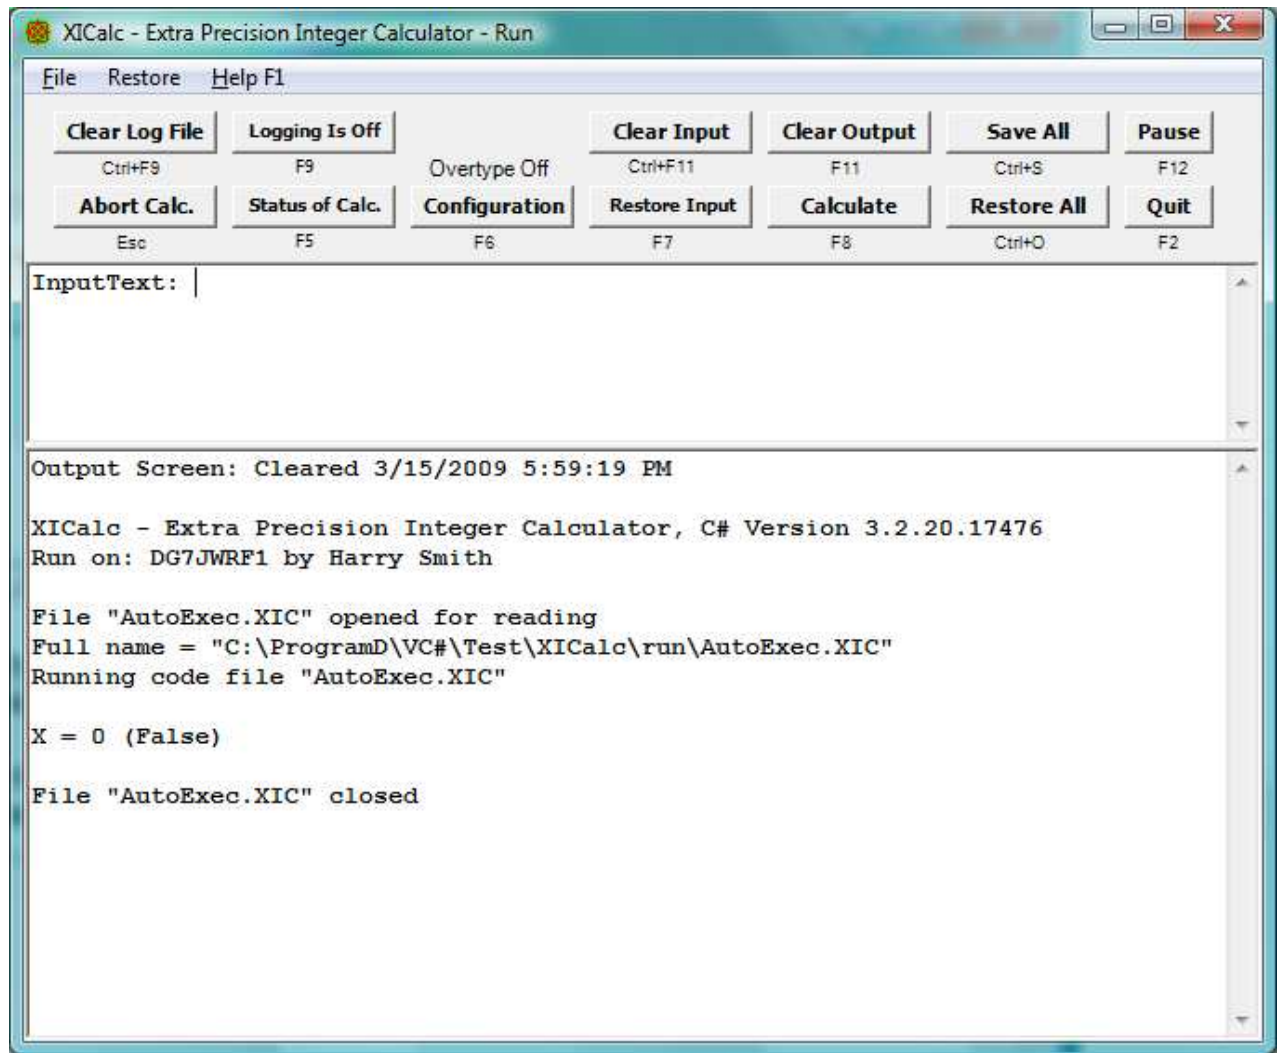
XICalc - Extra Precision Integer Calculator - Run

File Restore Help F1

Clear Log File
Ctrl+F9
Logging Is Off
F9
Overtype Off
Clear Input
Ctrl+F11
Clear Output
F11
Save All
Ctrl+S
Pause
F12

Abort Calc.
Esc
Status of Calc.
F5
Configuration
F6
Restore Input
F7
Calculate
F8
Restore All
Ctrl+O
Quit
F2

InputText:

Output Screen: Cleared 3/15/2009 5:59:19 PM

XICalc - Extra Precision Integer Calculator, C# Version 3.2.20.17476
Run on: DG7JWRF1 by Harry Smith

File "AutoExec.XIC" opened for reading
Full name = "C:\ProgramD\VC#\Test\XICalc\run\AutoExec.XIC"
Running code file "AutoExec.XIC"

X = 0 (False)

File "AutoExec.XIC" closed